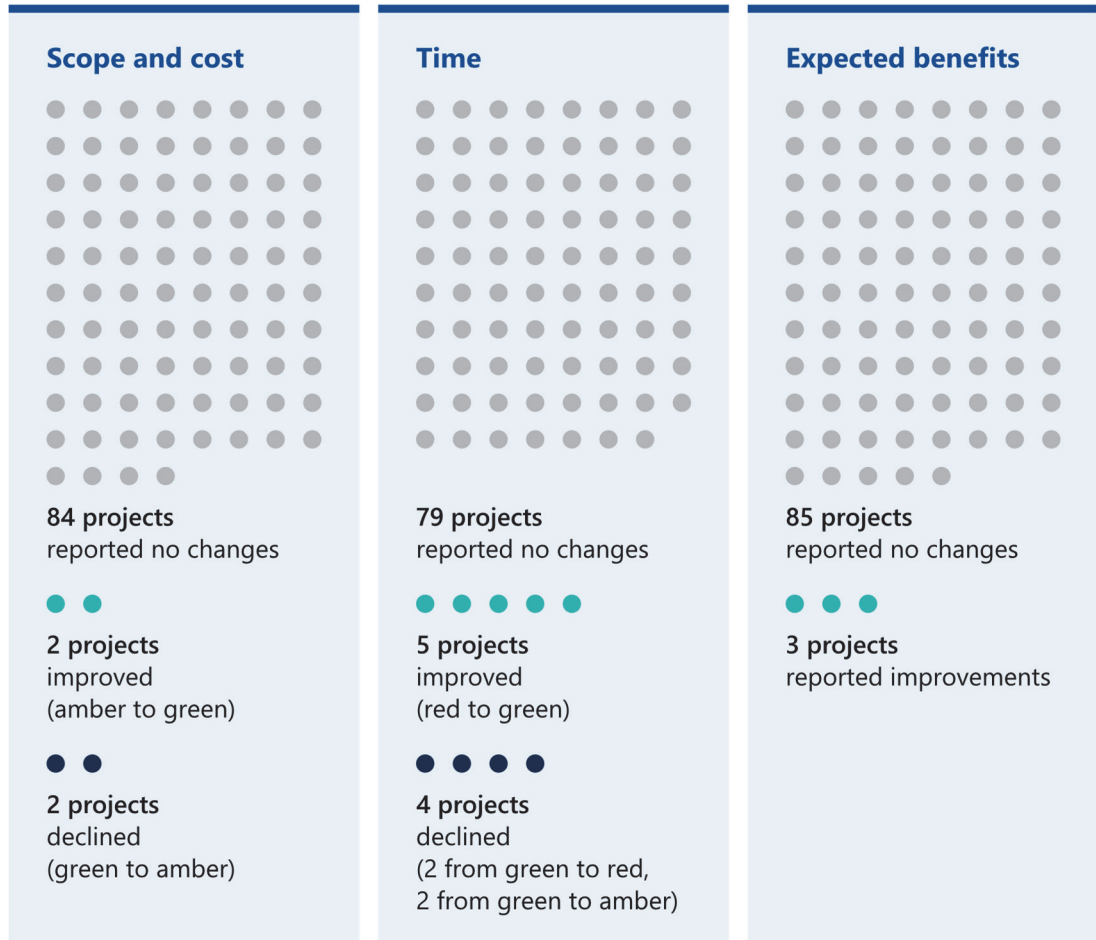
Scope and cost

84 projects
reported no changes

2 projects
improved
(amber to green)

2 projects
declined
(green to amber)

Time

79 projects
reported no changes

5 projects
improved
(red to green)

4 projects
declined
(2 from green to red,
2 from green to amber)

Expected benefits

85 projects
reported no changes

3 projects
reported improvements